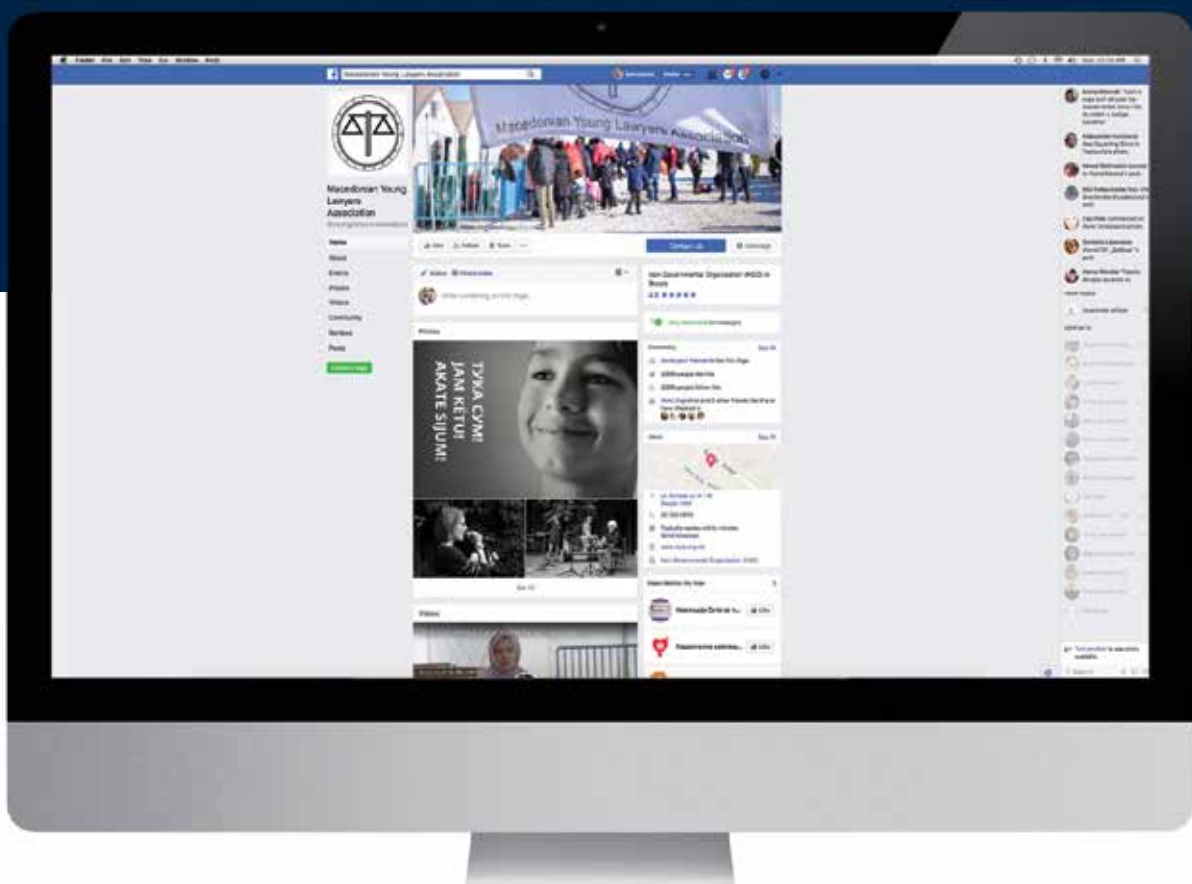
Macedonian Young Lawyers Association

Macedonian Young Lawyers Association

Home
About
Events
Photos
Videos
Community
Reviews
Posts

Contact Us

Message

Status
Photo/Video

Write something on this Page...

Non-Governmental Organization (NGO) in Skopje

Photos

ТУКА СУМ!
JAM KETU!
AKATE SIJUM!

See All

Videos

Community

See All

About

See All

www.myla.org.mk

Non-Governmental Organization (NGO)

Pages liked by this Page

Like

Like

Search